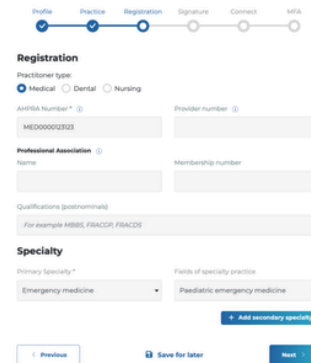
Profile Practice Registration Signature Connect MFA

Registration

Practitioner type:

Medical Dental Nursing

AHPRA Number *

MED0000123123

Provider number

Professional Association

Name

Membership number

Qualifications (postnominals)

For example MBBS, FRACGP, FRACDS

Specialty

Primary Specialty *

Emergency medicine

Fields of specialty practice

Paediatric emergency medicine

+ Add secondary specialty

< Previous

Save for later

Next